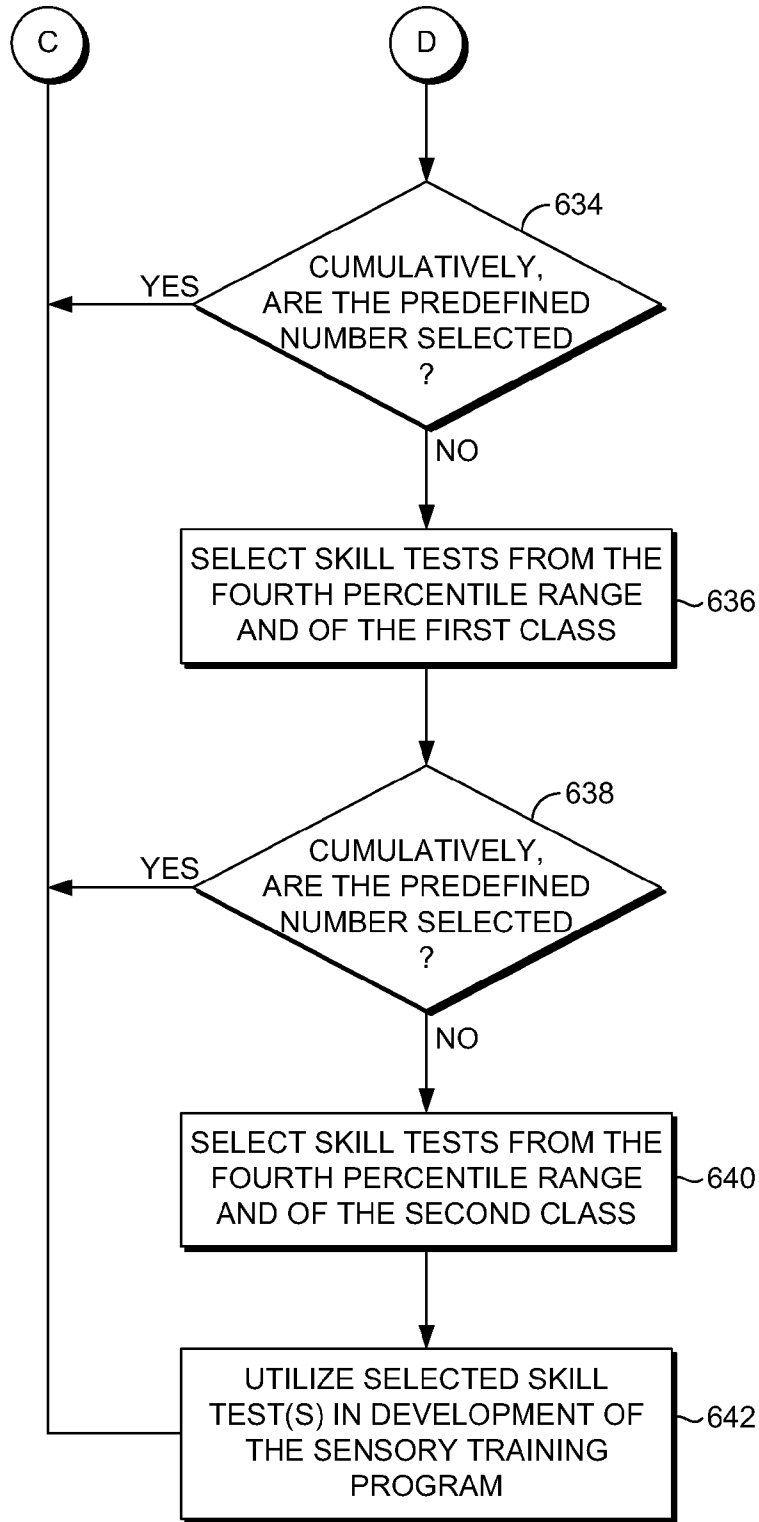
C

D

634

CUMULATIVELY, ARE THE PREDEFINED NUMBER SELECTED ?

YES

NO

SELECT SKILL TESTS FROM THE FOURTH PERCENTILE RANGE AND OF THE FIRST CLASS

636

638

CUMULATIVELY, ARE THE PREDEFINED NUMBER SELECTED ?

YES

NO

SELECT SKILL TESTS FROM THE FOURTH PERCENTILE RANGE AND OF THE SECOND CLASS

640

UTILIZE SELECTED SKILL TEST(S) IN DEVELOPMENT OF THE SENSORY TRAINING PROGRAM

642